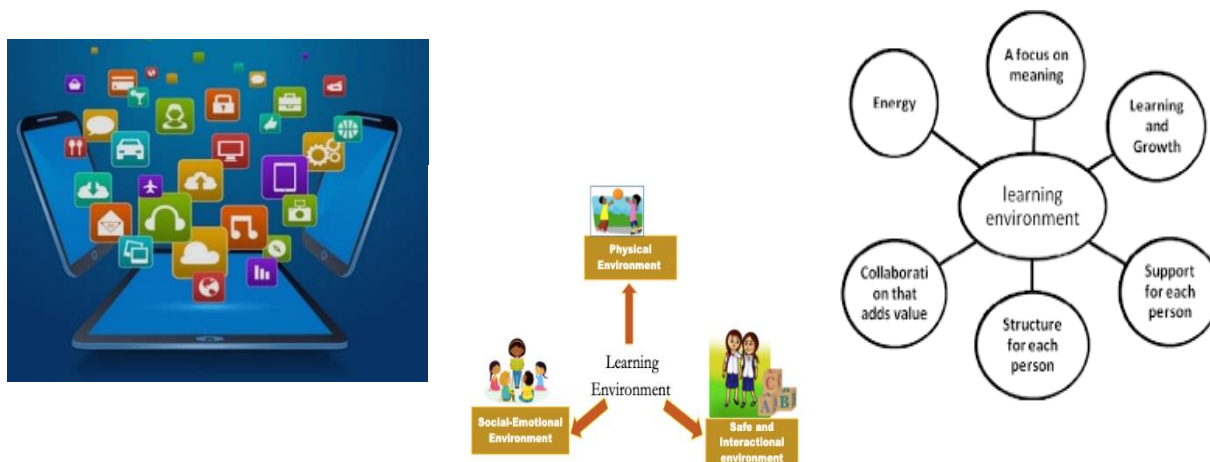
Physical Environment

Learning Environment

Social-Emotional Environment

Safe and Interactional environment

A focus on meaning

Energy

Learning and Growth

learning environment

Collaborati on that adds value

Support for each person

Structure for each person